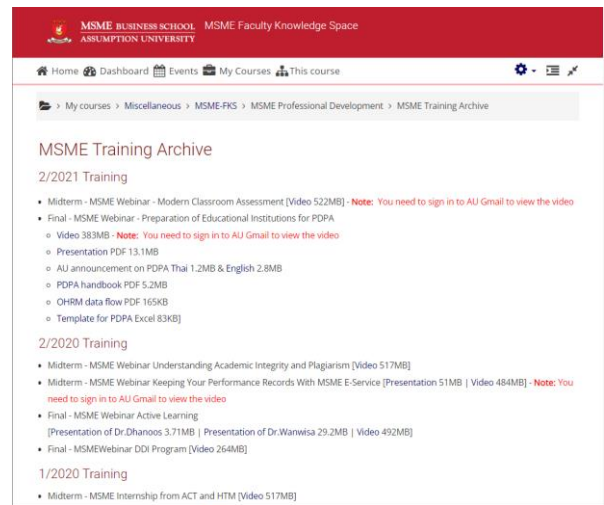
MSME BUSINESS SCHOOL ASSUMPTION UNIVERSITY MSME Faculty Knowledge Space

Home Dashboard Events My Courses This course

> My courses > Miscellaneous > MSME-FKS > MSME Professional Development > MSME Training Archive

MSME Training Archive

2/2021 Training

- Midterm - MSME Webinar - Modern Classroom Assessment [Video 522MB] - Note: You need to sign in to AU Gmail to view the video
- Final - MSME Webinar - Preparation of Educational Institutions for PDPA
 - Video 383MB - Note: You need to sign in to AU Gmail to view the video
 - Presentation PDF 13.1MB
 - AU announcement on PDPA Thai 1.2MB & English 2.8MB
 - PDPA handbook PDF 5.2MB
 - OHRM data flow PDF 165KB
 - Template for PDPA Excel 83KB]

2/2020 Training

- Midterm - MSME Webinar Understanding Academic Integrity and Plagiarism [Video 517MB]
- Midterm - MSME Webinar Keeping Your Performance Records With MSME E-Service [Presentation 51MB | Video 484MB] - Note: You need to sign in to AU Gmail to view the video
- Final - MSME Webinar Active Learning [Presentation of Dr.Dhanoos 3.71MB | Presentation of Dr.Wanwisa 29.2MB | Video 492MB]
- Final - MSMEWebinar DDI Program [Video 264MB]

1/2020 Training

- Midterm - MSME Internship from ACT and HTM [Video 517MB]